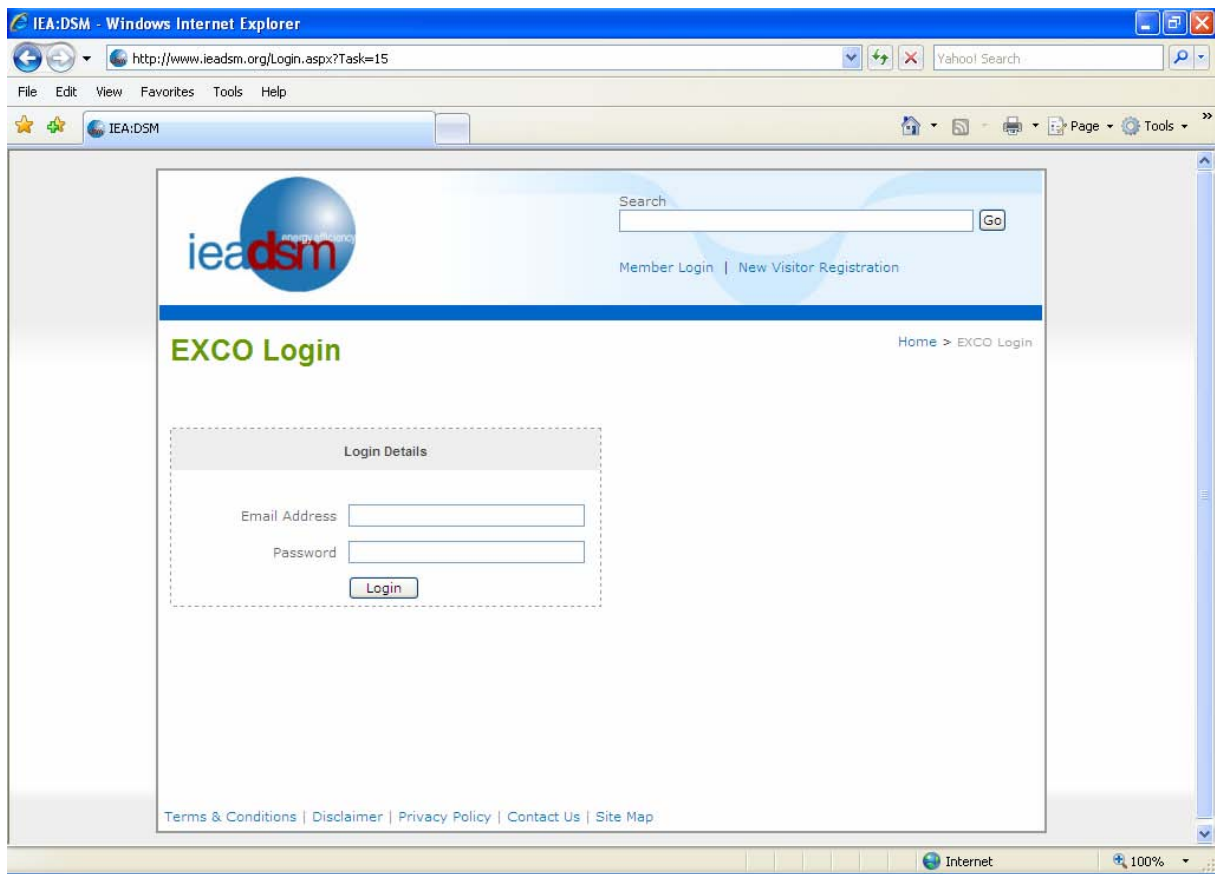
IEA:DSM - Windows Internet Explorer

http://www.ieadsm.org/Login.aspx?Task=15

Yahoo! Search

File Edit View Favorites Tools Help

IEA:DSM

Page Tools

ieadsm energy efficiency

Search

Go

Member Login | New Visitor Registration

EXCO Login

Home > EXCO Login

Login Details

Email Address

Password

Login

Terms & Conditions | Disclaimer | Privacy Policy | Contact Us | Site Map

Internet

100%